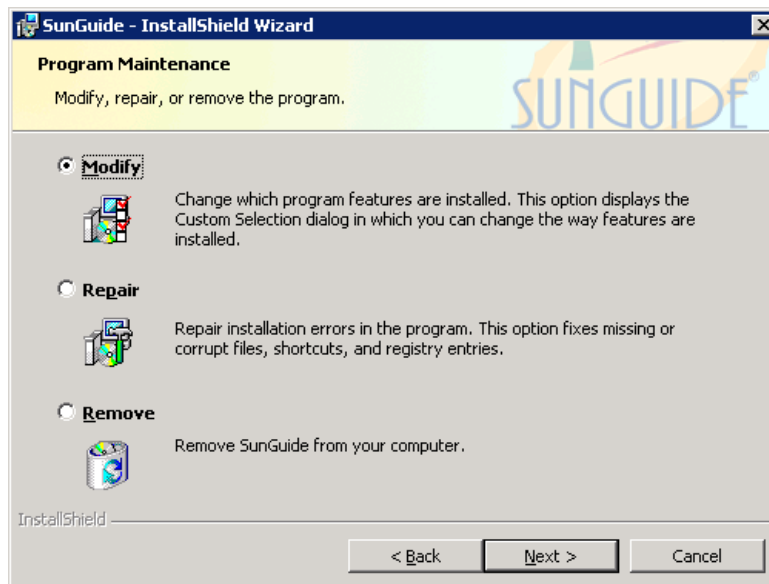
SunGuide - InstallShield Wizard

Program Maintenance

Modify, repair, or remove the program.

SUNGUIDE®

Modify

Change which program features are installed. This option displays the Custom Selection dialog in which you can change the way features are installed.

Repair

Repair installation errors in the program. This option fixes missing or corrupt files, shortcuts, and registry entries.

Remove

Remove SunGuide from your computer.

InstallShield

< Back

Next >

Cancel